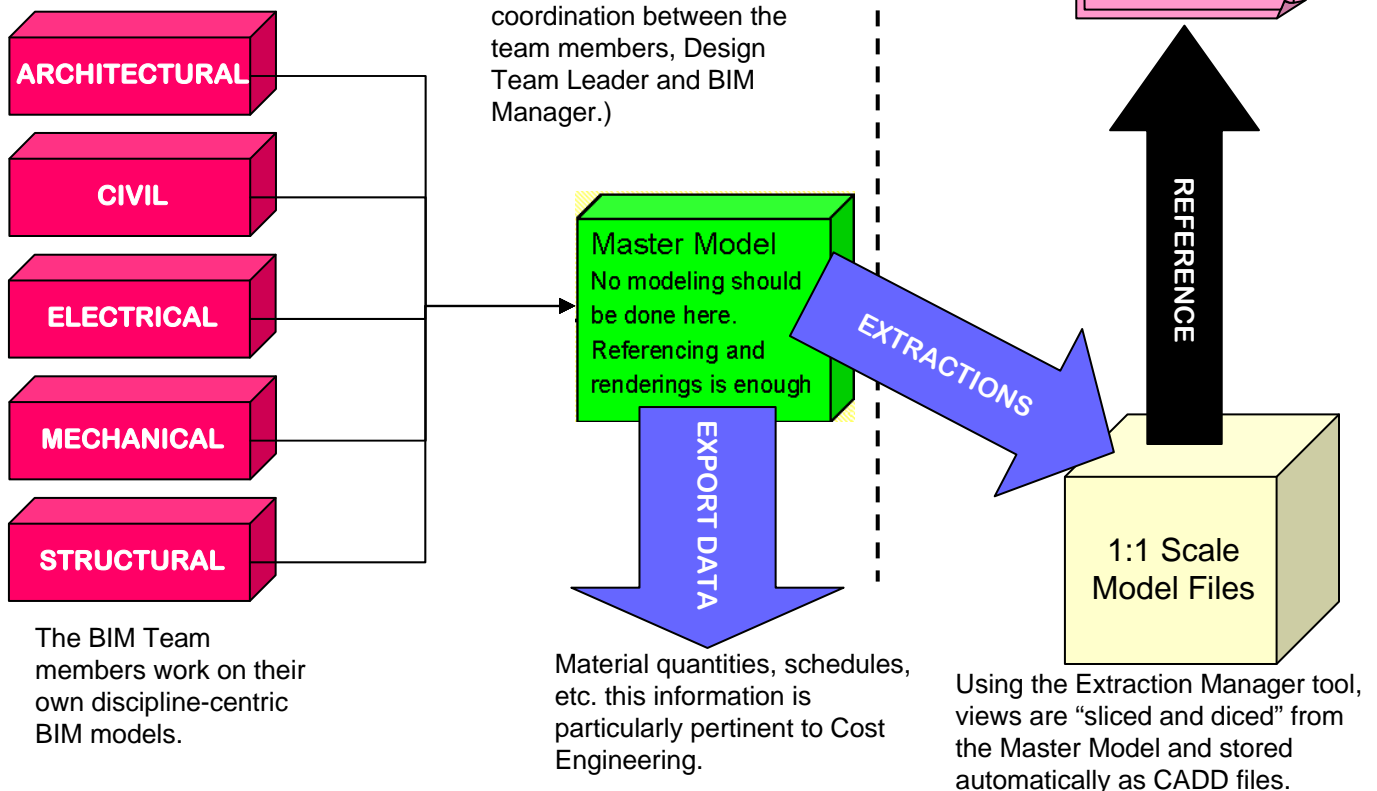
ARCHITECTURAL

CIVIL

ELECTRICAL

MECHANICAL

STRUCTURAL

The BIM Team members work on their own discipline-centric BIM models.

coordination between the team members, Design Team Leader and BIM Manager.)

Master Model
No modeling should be done here. Referencing and renderings is enough

EXPORT DATA

Material quantities, schedules, etc. this information is particularly pertinent to Cost Engineering.

EXTRACTIONS

REFERENCE

1:1 Scale Model Files

Using the Extraction Manager tool, views are "sliced and diced" from the Master Model and stored automatically as CADD files.